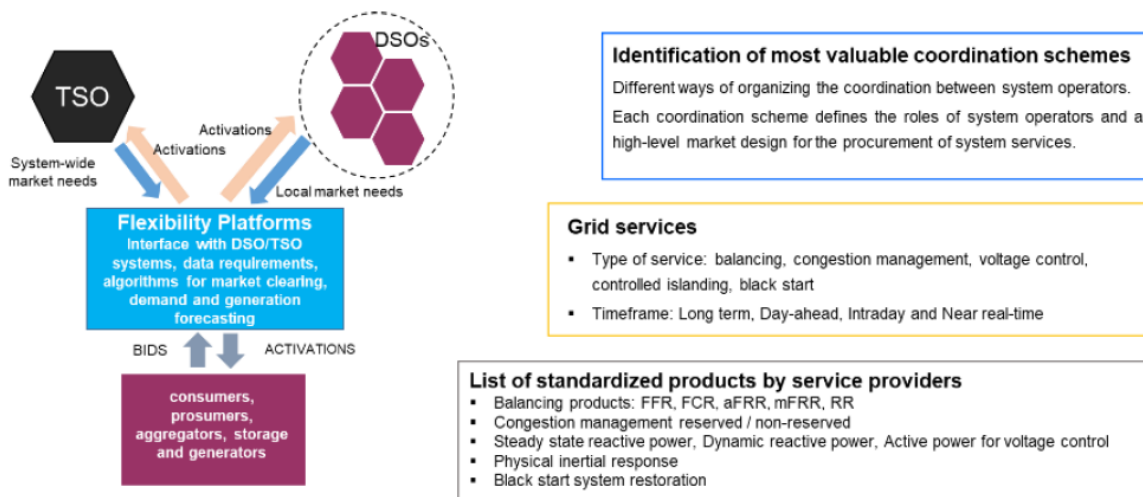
DSOs

TSO

Activations

Activations

System-wide market needs

Local market needs

Flexibility Platforms
Interface with DSO/TSO systems, data requirements, algorithms for market clearing, demand and generation forecasting

BIDS

ACTIVATIONS

consumers, prosumers, aggregators, storage and generators

Identification of most valuable coordination schemes

Different ways of organizing the coordination between system operators.

Each coordination scheme defines the roles of system operators and a high-level market design for the procurement of system services.

Grid services

▪ Type of service: balancing, congestion management, voltage control, controlled islanding, black start

▪ Timeframe: Long term, Day-ahead, Intraday and Near real-time

List of standardized products by service providers

▪ Balancing products: FFR, FCR, aFRR, mFRR, RR
▪ Congestion management reserved / non-reserved
▪ Steady state reactive power, Dynamic reactive power, Active power for voltage control
▪ Physical inertial response
▪ Black start system restoration